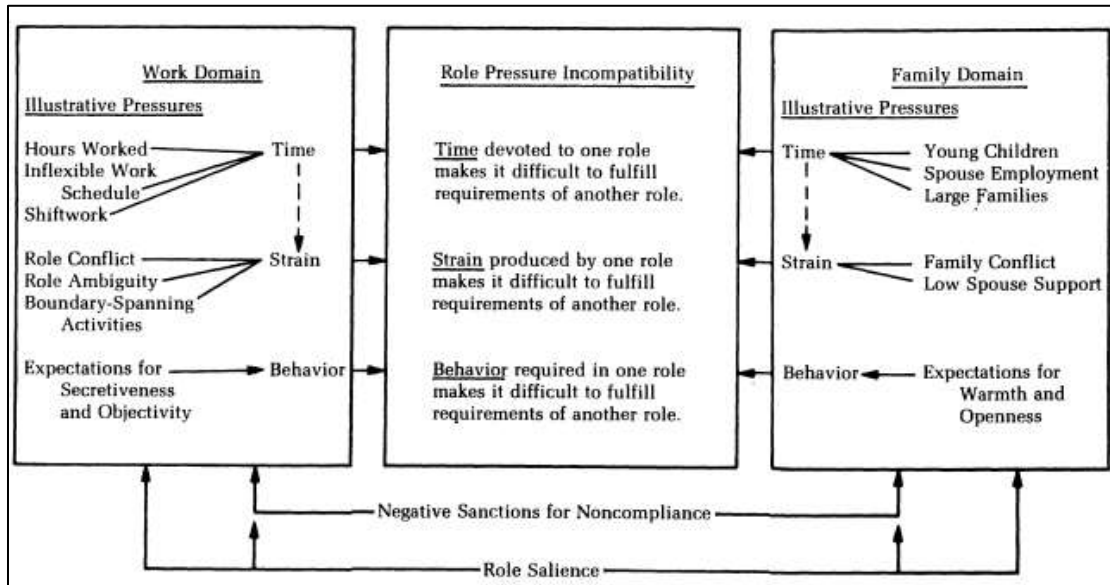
Work Domain

Illustrative Pressures

Hours Worked
Inflexible Work Schedule
Shiftwork

Time

Role Conflict
Role Ambiguity
Boundary-Spanning Activities

Strain

Expectations for Secretiveness and Objectivity

Behavior

Role Pressure Incompatibility

Time devoted to one role makes it difficult to fulfill requirements of another role.

Strain produced by one role makes it difficult to fulfill requirements of another role.

Behavior required in one role makes it difficult to fulfill requirements of another role.

Family Domain

Illustrative Pressures

Time

Young Children
Spouse Employment
Large Families

Strain

Family Conflict
Low Spouse Support

Behavior

Expectations for Warmth and Openness

Negative Sanctions for Noncompliance

Role Salience